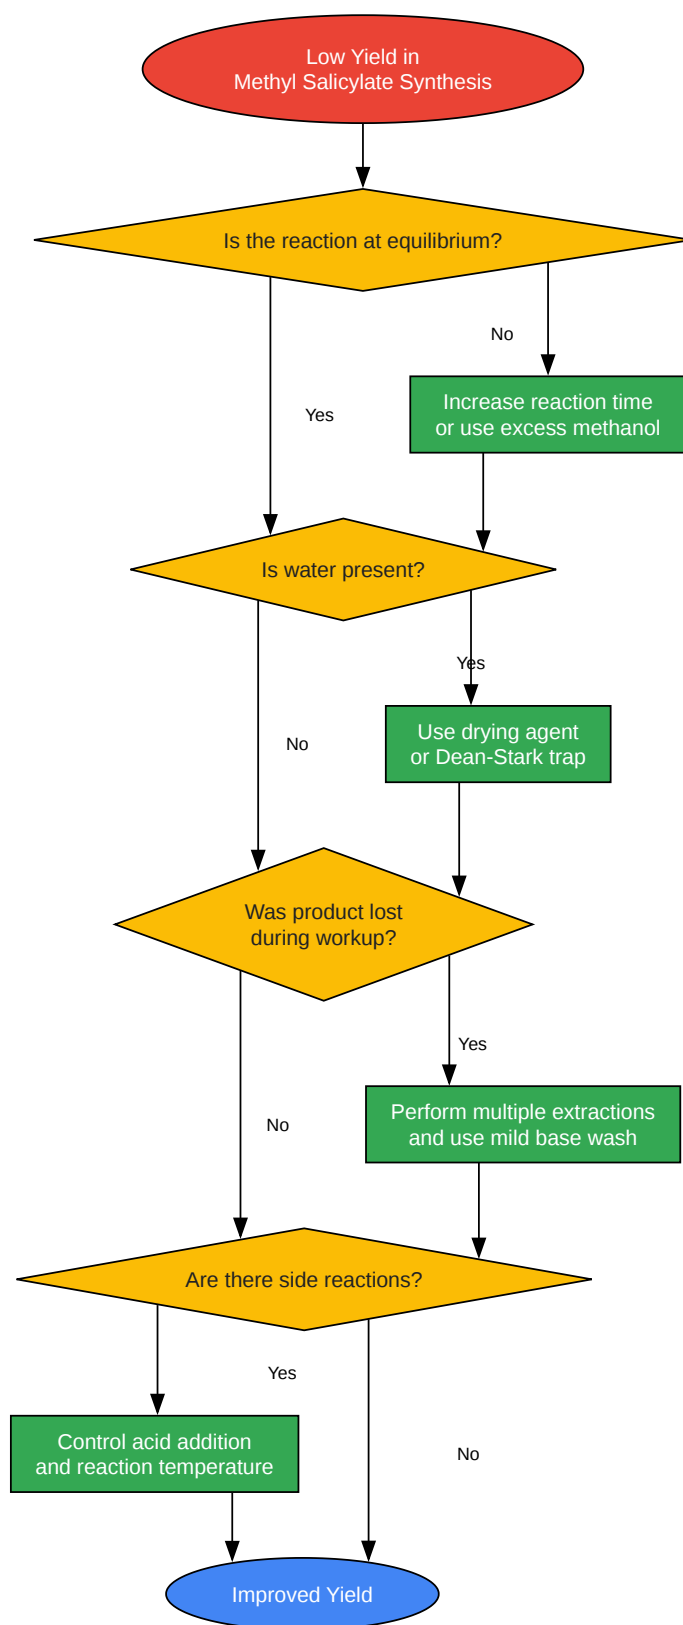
Low Yield in
Methyl Salicylate Synthesis

Is the reaction at equilibrium?

No

Yes

Increase reaction time
or use excess methanol

Is water present?

Yes

No

Use drying agent
or Dean-Stark trap

Was product lost
during workup?

Yes

No

Perform multiple extractions
and use mild base wash

Are there side reactions?

Yes

No

Control acid addition
and reaction temperature

Improved Yield